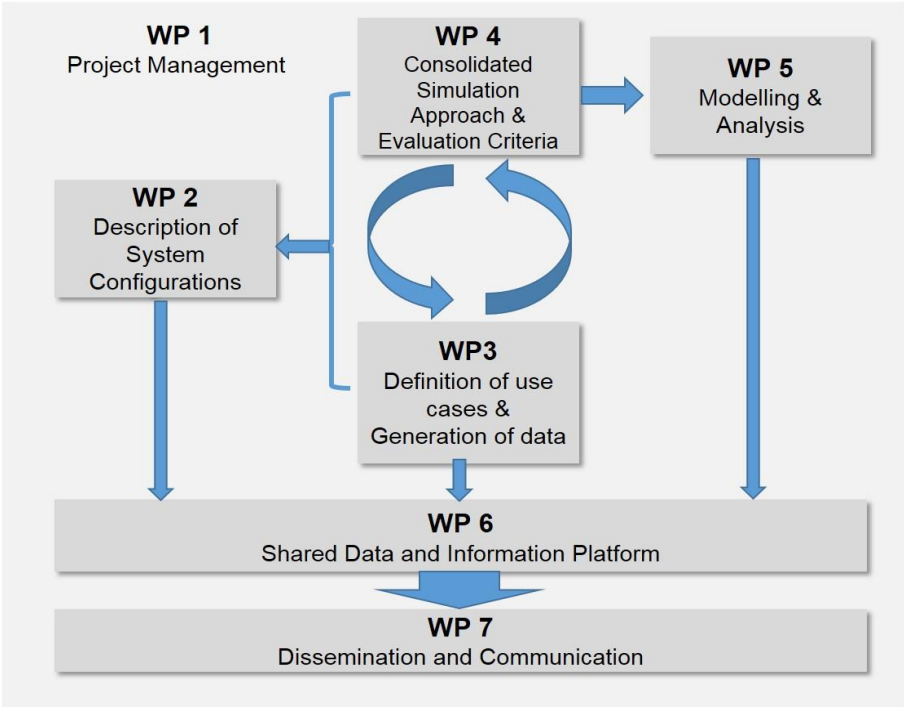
WP 1
Project Management

WP 4
Consolidated Simulation Approach & Evaluation Criteria

WP 5
Modelling & Analysis

WP 2
Description of System Configurations

WP3
Definition of use cases & Generation of data

WP 6
Shared Data and Information Platform

WP 7
Dissemination and Communication